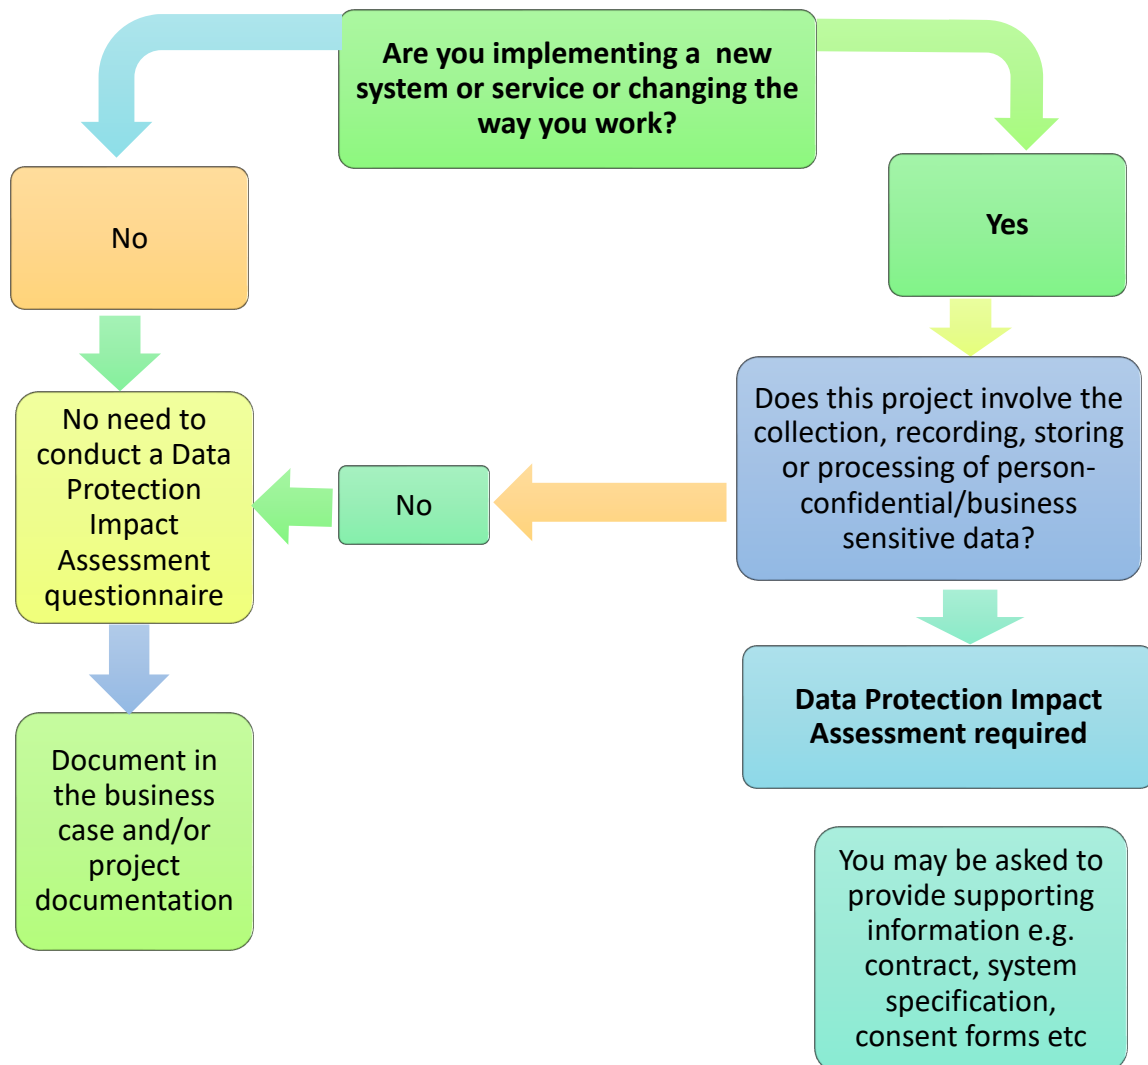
Are you implementing a new system or service or changing the way you work?

No

Yes

No need to conduct a Data Protection Impact Assessment questionnaire

No

Does this project involve the collection, recording, storing or processing of person-confidential/business sensitive data?

Document in the business case and/or project documentation

Data Protection Impact Assessment required

You may be asked to provide supporting information e.g. contract, system specification, consent forms etc